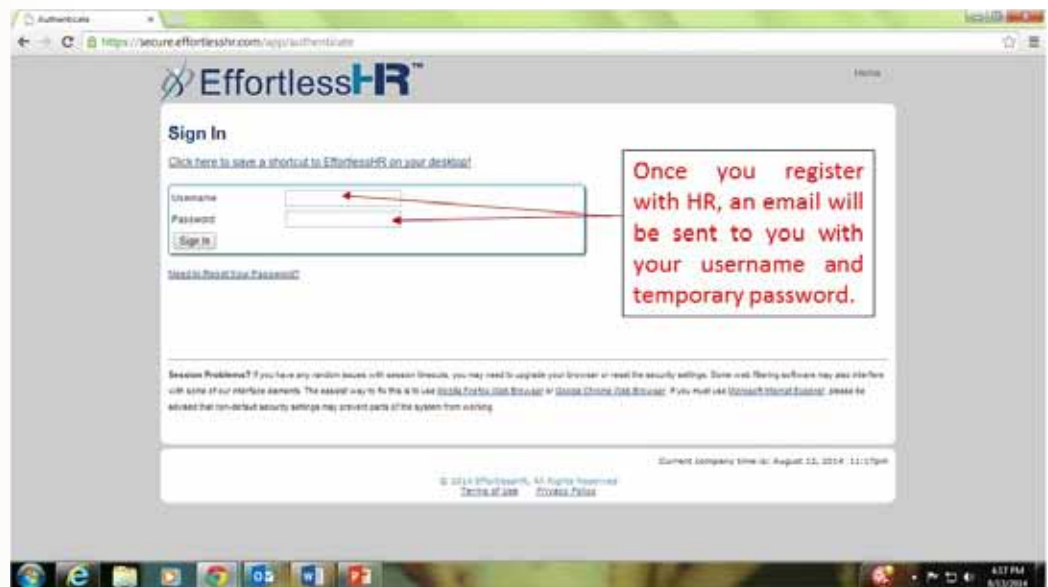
Authenticate

https://secure.effortlesshr.com/app/authenticate

EffortlessHR™

Home

Sign In

Click here to save a shortcut to EffortlessHR on your desktop!

Username
Password
Sign In

Need to Reset Your Password?

Once you register with HR, an email will be sent to you with your username and temporary password.

Session Problems? If you have any random issues with session timeouts, you may need to upgrade your browser or reset the security settings. Some web filtering software may also interfere with some of our interface elements. The easiest way to fix this is to use Mozilla Firefox Web Browser or Google Chrome Web Browser. If you must use Microsoft Internet Explorer, please be advised that non-default security settings may prevent parts of the system from working.

Current company time is: August 12, 2014 11:17pm

© 2014 EffortlessHR, All Rights Reserved
Terms of Use Privacy Policy

4:17 PM
8/13/2014